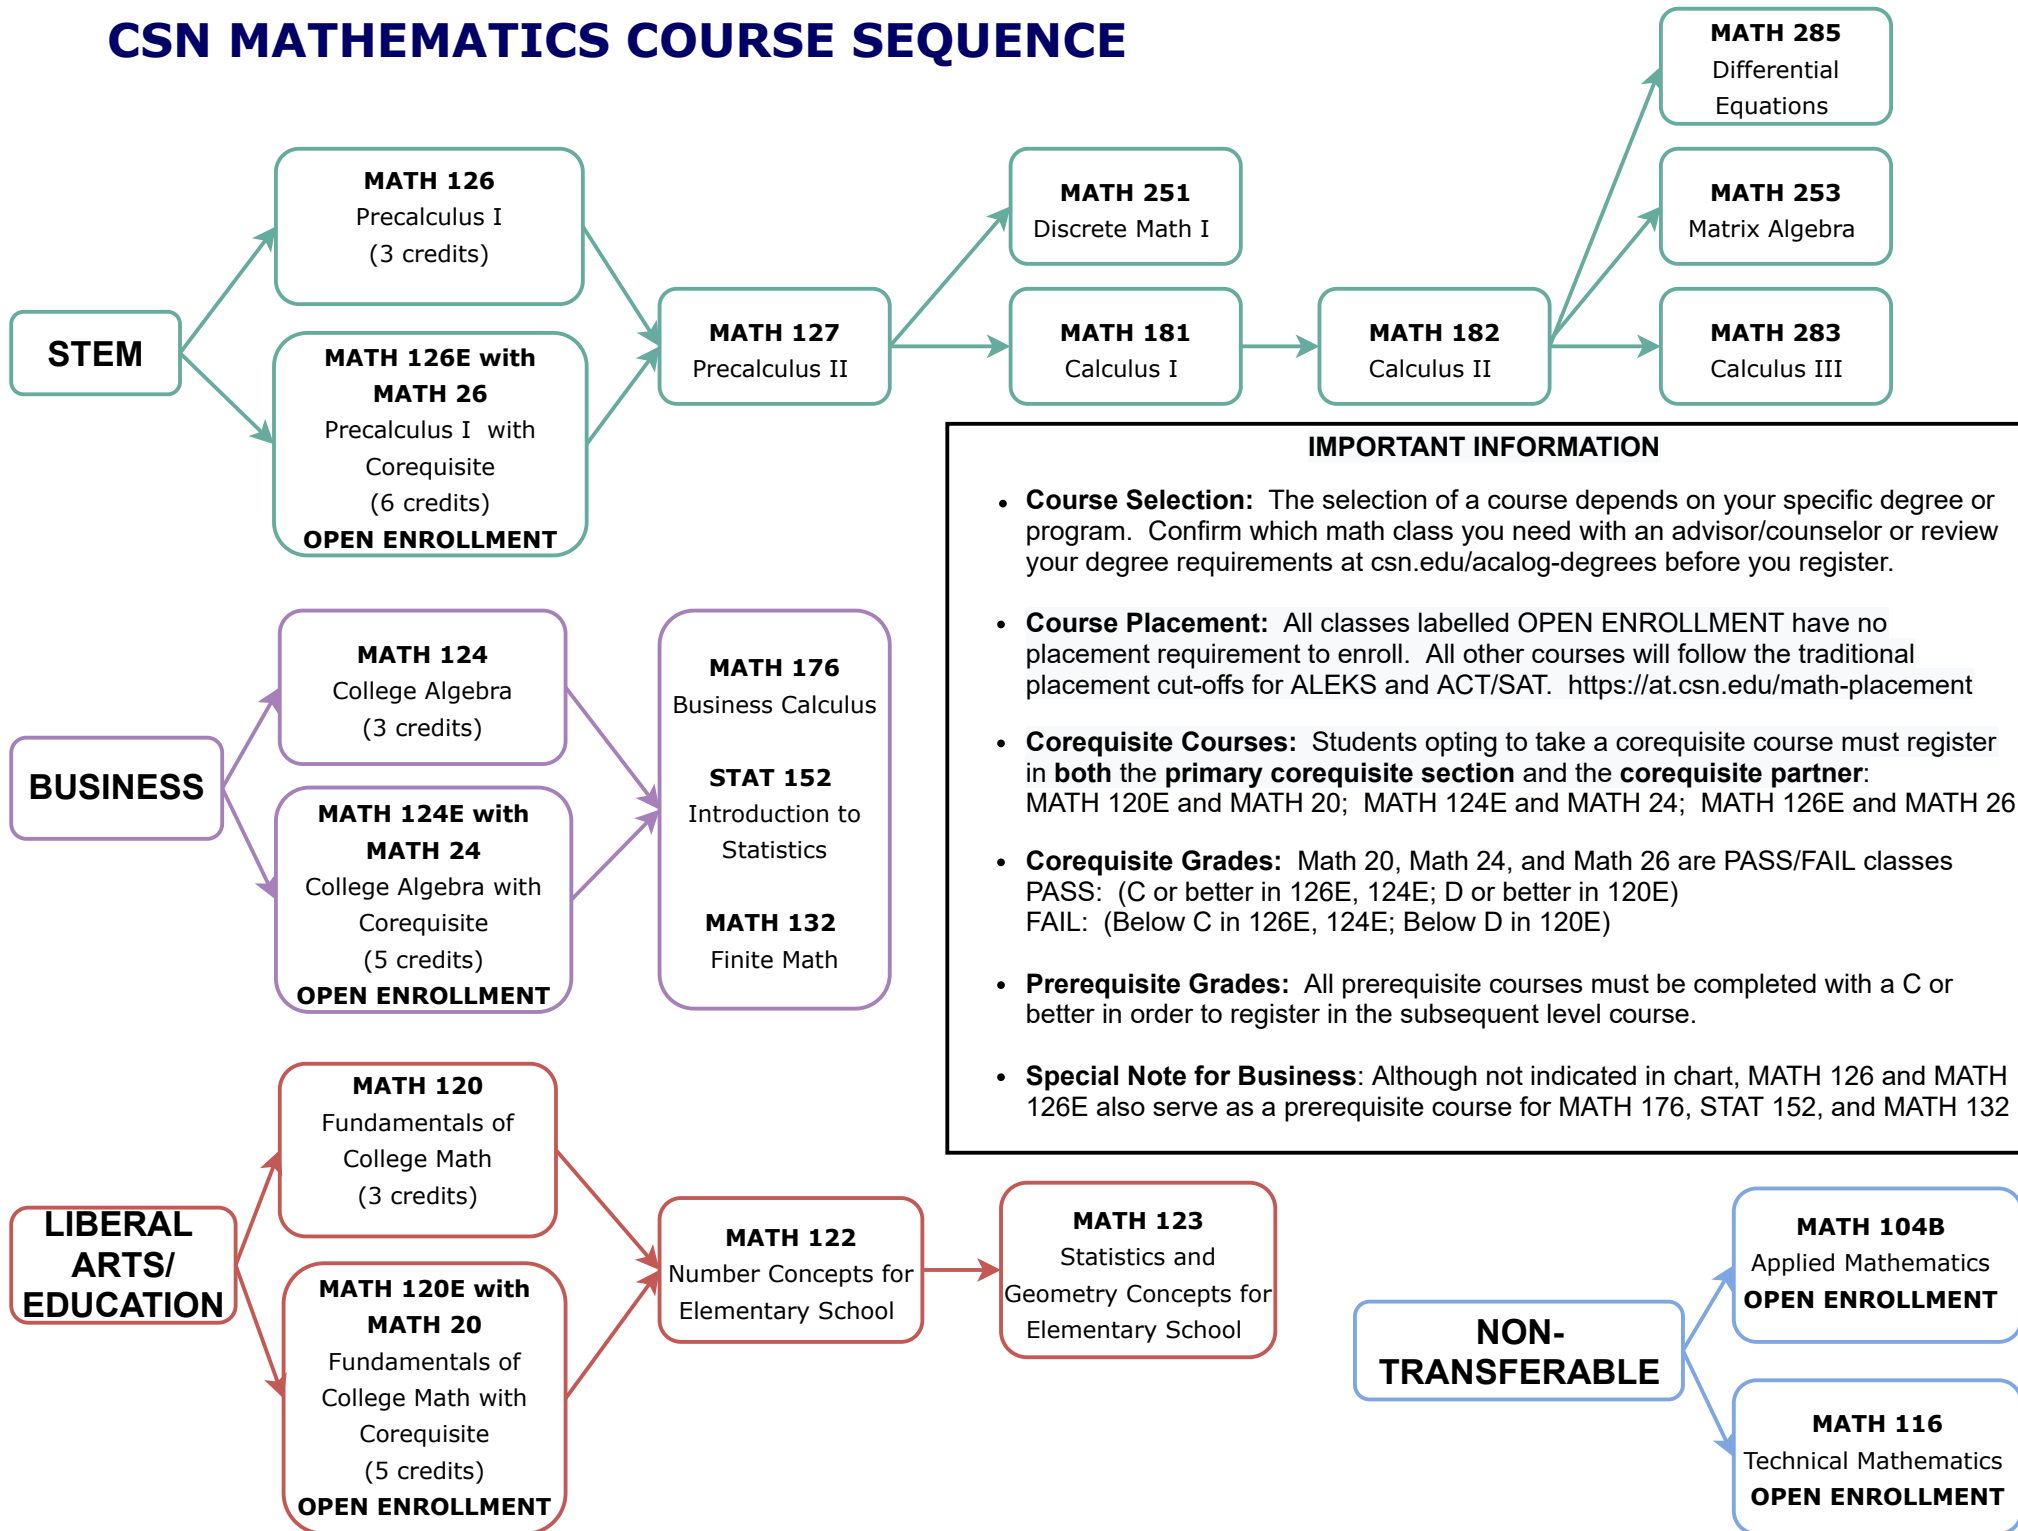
CSN MATHEMATICS COURSE SEQUENCE

STEM

MATH 126
Precalculus I
(3 credits)

MATH 126E with MATH 26
Precalculus I with Corequisite
(6 credits)
OPEN ENROLLMENT

MATH 127
Precalculus II

MATH 251
Discrete Math I

MATH 181
Calculus I

MATH 182
Calculus II

MATH 285
Differential Equations

MATH 253
Matrix Algebra

MATH 283
Calculus III

BUSINESS

MATH 124
College Algebra
(3 credits)

MATH 124E with MATH 24
College Algebra with Corequisite
(5 credits)
OPEN ENROLLMENT

MATH 176
Business Calculus

STAT 152
Introduction to Statistics

MATH 132
Finite Math

IMPORTANT INFORMATION

- **Course Selection:** The selection of a course depends on your specific degree or program. Confirm which math class you need with an advisor/counselor or review your degree requirements at csn.edu/acalog-degrees before you register.

- **Course Placement:** All classes labelled OPEN ENROLLMENT have no placement requirement to enroll. All other courses will follow the traditional placement cut-offs for ALEKS and ACT/SAT. https://at.csn.edu/math-placement

- **Corequisite Courses:** Students opting to take a corequisite course must register in **both** the **primary corequisite section** and the **corequisite partner**: MATH 120E and MATH 20; MATH 124E and MATH 24; MATH 126E and MATH 26

- **Corequisite Grades:** Math 20, Math 24, and Math 26 are PASS/FAIL classes
PASS: (C or better in 126E, 124E; D or better in 120E)
FAIL: (Below C in 126E, 124E; Below D in 120E)

- **Prerequisite Grades:** All prerequisite courses must be completed with a C or better in order to register in the subsequent level course.

- **Special Note for Business**: Although not indicated in chart, MATH 126 and MATH 126E also serve as a prerequisite course for MATH 176, STAT 152, and MATH 132

LIBERAL ARTS/ EDUCATION

MATH 120
Fundamentals of College Math
(3 credits)

MATH 120E with MATH 20
Fundamentals of College Math with Corequisite
(5 credits)
OPEN ENROLLMENT

MATH 122
Number Concepts for Elementary School

MATH 123
Statistics and Geometry Concepts for Elementary School

NON-TRANSFERABLE

MATH 104B
Applied Mathematics
OPEN ENROLLMENT

MATH 116
Technical Mathematics
OPEN ENROLLMENT